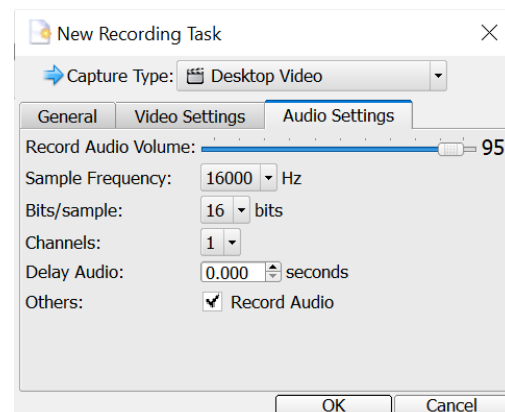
New Recording Task

Capture Type: Desktop Video

General
Video Settings
Audio Settings

Record Audio Volume: 95

Sample Frequency: 16000 Hz

Bits/sample: 16 bits

Channels: 1

Delay Audio: 0.000 seconds

Others: Record Audio

OK
Cancel